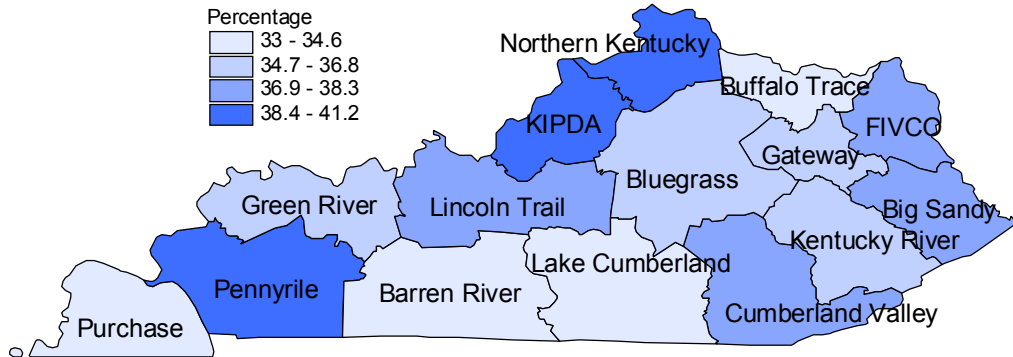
Percentage
33 - 34.6
34.7 - 36.8
36.9 - 38.3
38.4 - 41.2

Northern Kentucky
Buffalo Trace
KIPDA
FIVCO
Gateway
Bluegrass
Green River
Lincoln Trail
Big Sandy
Kentucky River
Lake Cumberland
Pennyrile
Barren River
Purchase
Cumberland Valley